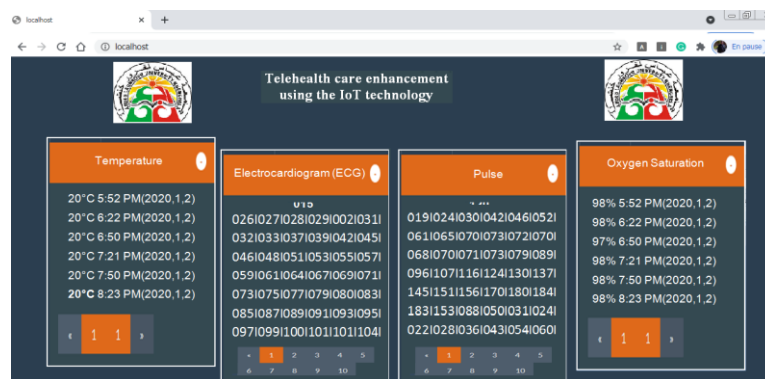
localhost
localhost
En pause

Telehealth care enhancement using the IoT technology

Temperature
20°C 5:52 PM(2020,1,2)
20°C 6:22 PM(2020,1,2)
20°C 6:50 PM(2020,1,2)
20°C 7:21 PM(2020,1,2)
20°C 7:50 PM(2020,1,2)
20°C 8:23 PM(2020,1,2)
‹ 1 1 ›

Electrocardiogram (ECG)
015
026|027|028|029|002|031|
032|033|037|039|042|045|
046|048|051|053|055|057|
059|061|064|067|069|071|
073|075|077|079|080|083|
085|087|089|091|093|095|
097|099|100|101|101|104|
« 1 2 3 4 5
6 7 8 9 10

Pulse
019|024|030|042|046|052|
061|065|070|073|072|070|
068|070|071|073|079|089|
096|107|116|124|130|137|
145|151|156|170|180|184|
183|153|088|050|031|024|
022|028|036|043|054|060|
« 1 2 3 4 5
6 7 8 9 10

Oxygen Saturation
98% 5:52 PM(2020,1,2)
98% 6:22 PM(2020,1,2)
97% 6:50 PM(2020,1,2)
98% 7:21 PM(2020,1,2)
98% 7:50 PM(2020,1,2)
98% 8:23 PM(2020,1,2)
‹ 1 1 ›